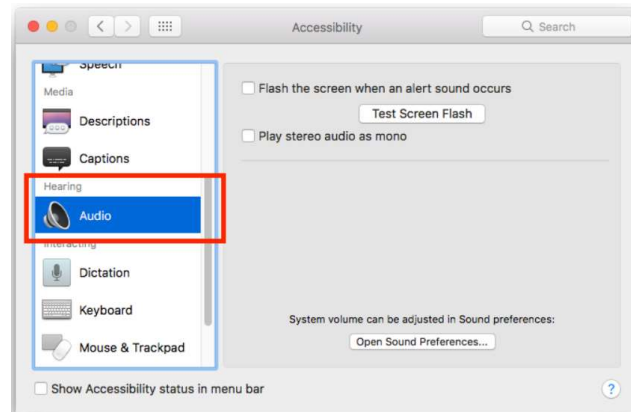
Accessibility

Search

Speech

Media

Descriptions

Captions

Hearing

Audio

Interacting

Dictation

Keyboard

Mouse & Trackpad

Flash the screen when an alert sound occurs

Test Screen Flash

Play stereo audio as mono

System volume can be adjusted in Sound preferences:

Open Sound Preferences...

Show Accessibility status in menu bar

?